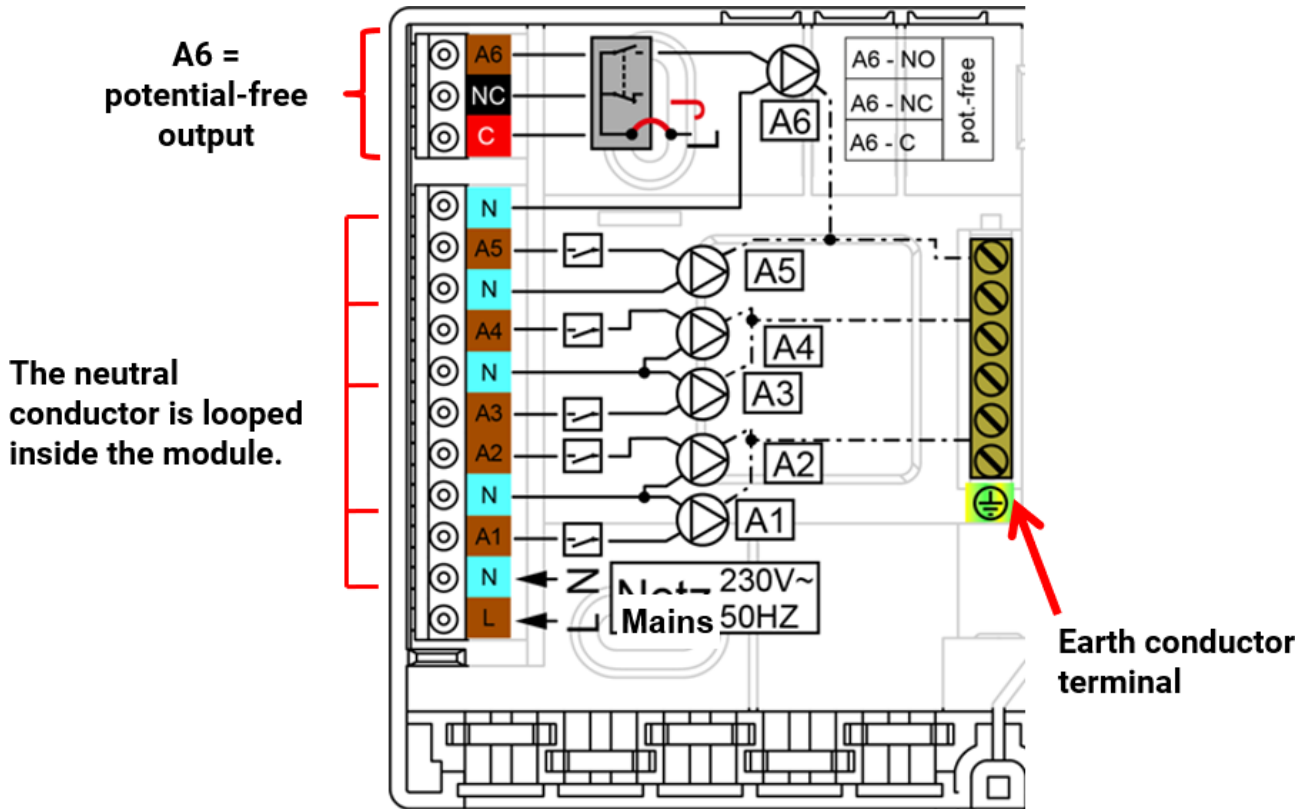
A6 = potential-free output

A6
NC
C

A6

| A6 - NO | pot.-free |
|---|---|
| A6 - NC | |
| A6 - C | |

N
A5
N
A4
N
A3
A2
N
A1
N
L

A5
A4
A3
A2
A1

The neutral conductor is looped inside the module.

Netz 230V~ 50HZ
Mains

Earth conductor terminal